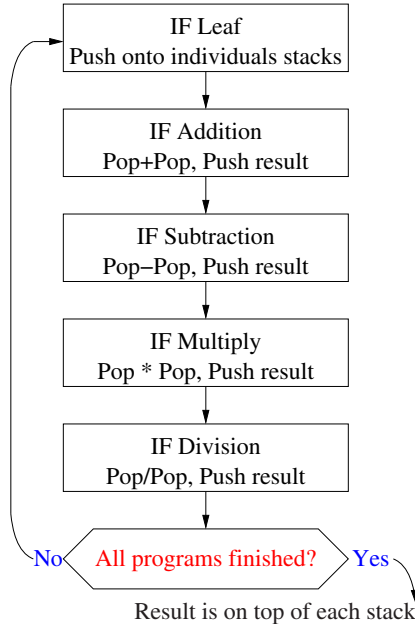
IF Leaf
Push onto individuals stacks

IF Addition
Pop+Pop, Push result

IF Subtraction
Pop−Pop, Push result

IF Multiply
Pop * Pop, Push result

IF Division
Pop/Pop, Push result

No

All programs finished?

Yes

Result is on top of each stack